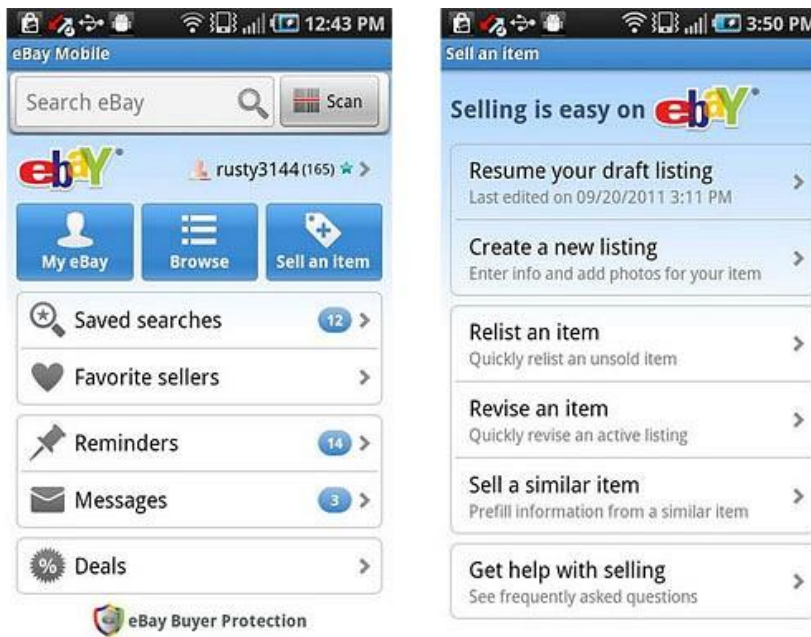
12:43 PM

eBay Mobile

Search eBay

Scan

ebay

rusty3144 (165)

My eBay

Browse

Sell an Item

Saved searches 12

Favorite sellers

Reminders 14

Messages 3

% Deals

eBay Buyer Protection

3:50 PM

Sell an item

Selling is easy on ebay

Resume your draft listing
Last edited on 09/20/2011 3:11 PM

Create a new listing
Enter info and add photos for your item

Relist an item
Quickly relist an unsold item

Revise an item
Quickly revise an active listing

Sell a similar item
Prefill information from a similar item

Get help with selling
See frequently asked questions